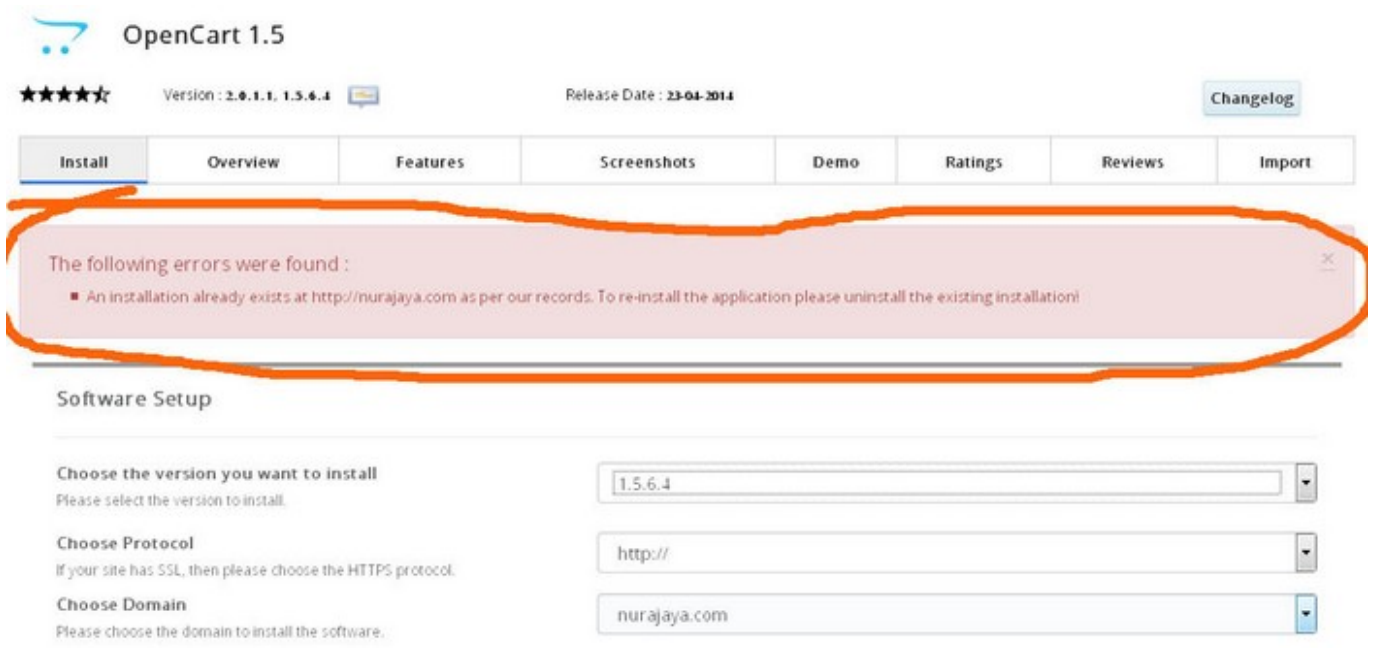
OpenCart 1.5

Version : 2.0.1.1, 1.5.6.4

Release Date : 23-04-2014

Changelog

Install | Overview | Features | Screenshots | Demo | Ratings | Reviews | Import

The following errors were found :

■ An installation already exists at http://nurajaya.com as per our records. To re-install the application please uninstall the existing installation!

×

Software Setup

Choose the version you want to install
Please select the version to install.

1.5.6.4

Choose Protocol
If your site has SSL, then please choose the HTTPS protocol.

http://

Choose Domain
Please choose the domain to install the software.

nurajaya.com